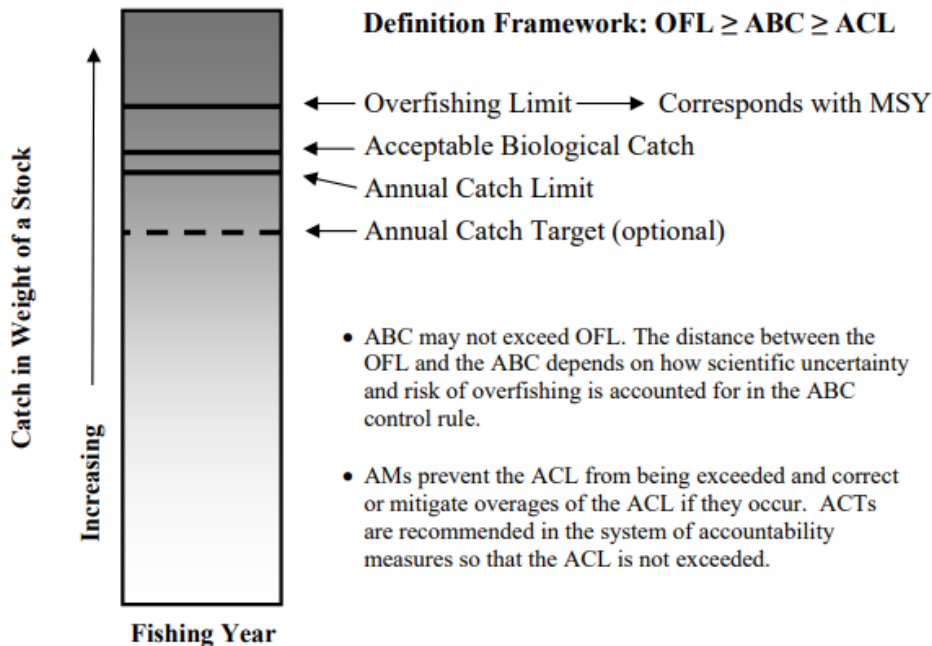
Catch in Weight of a Stock

Increasing

Definition Framework: OFL ≥ ABC ≥ ACL

Overfishing Limit Corresponds with MSY

Acceptable Biological Catch

Annual Catch Limit

Annual Catch Target (optional)

• ABC may not exceed OFL. The distance between the OFL and the ABC depends on how scientific uncertainty and risk of overfishing is accounted for in the ABC control rule.

• AMs prevent the ACL from being exceeded and correct or mitigate overages of the ACL if they occur. ACTs are recommended in the system of accountability measures so that the ACL is not exceeded.

Fishing Year